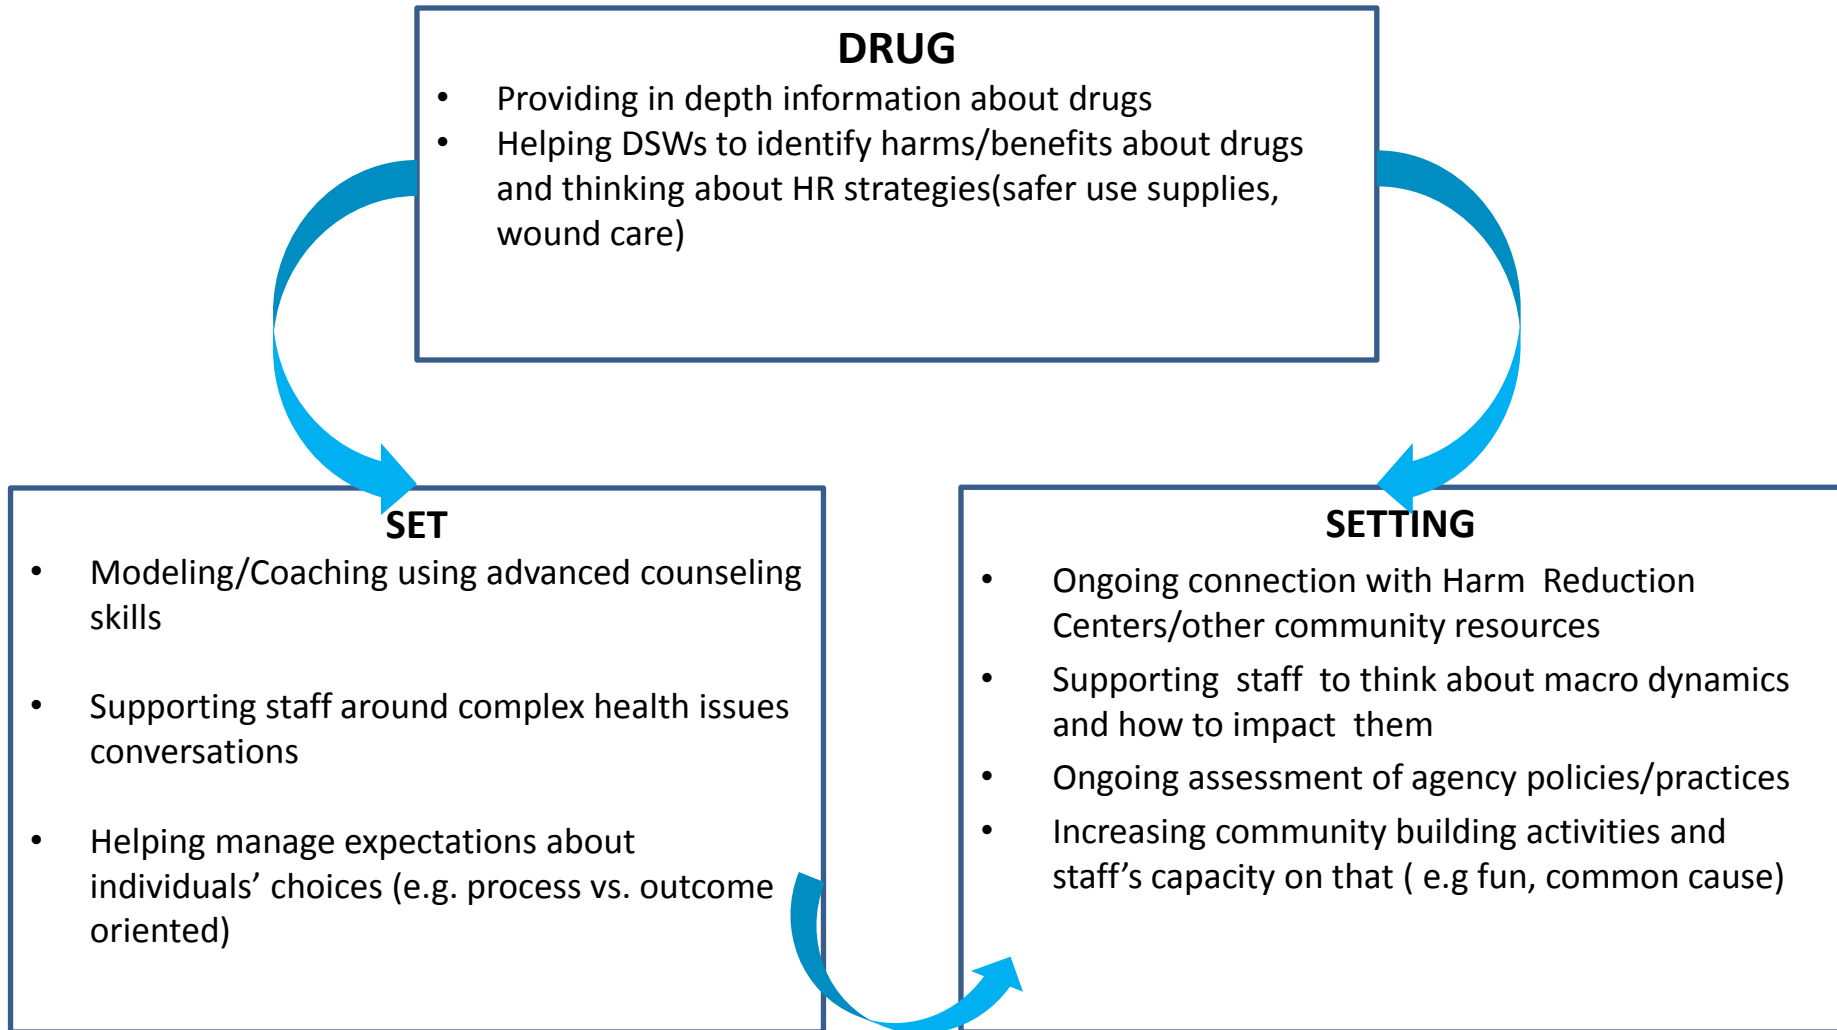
DRUG

- Providing in depth information about drugs
- Helping DSWs to identify harms/benefits about drugs and thinking about HR strategies(safer use supplies, wound care)

SET

- Modeling/Coaching using advanced counseling skills
- Supporting staff around complex health issues conversations
- Helping manage expectations about individuals' choices (e.g. process vs. outcome oriented)

SETTING

- Ongoing connection with Harm Reduction Centers/other community resources
- Supporting staff to think about macro dynamics and how to impact them
- Ongoing assessment of agency policies/practices
- Increasing community building activities and staff's capacity on that ( e.g fun, common cause)